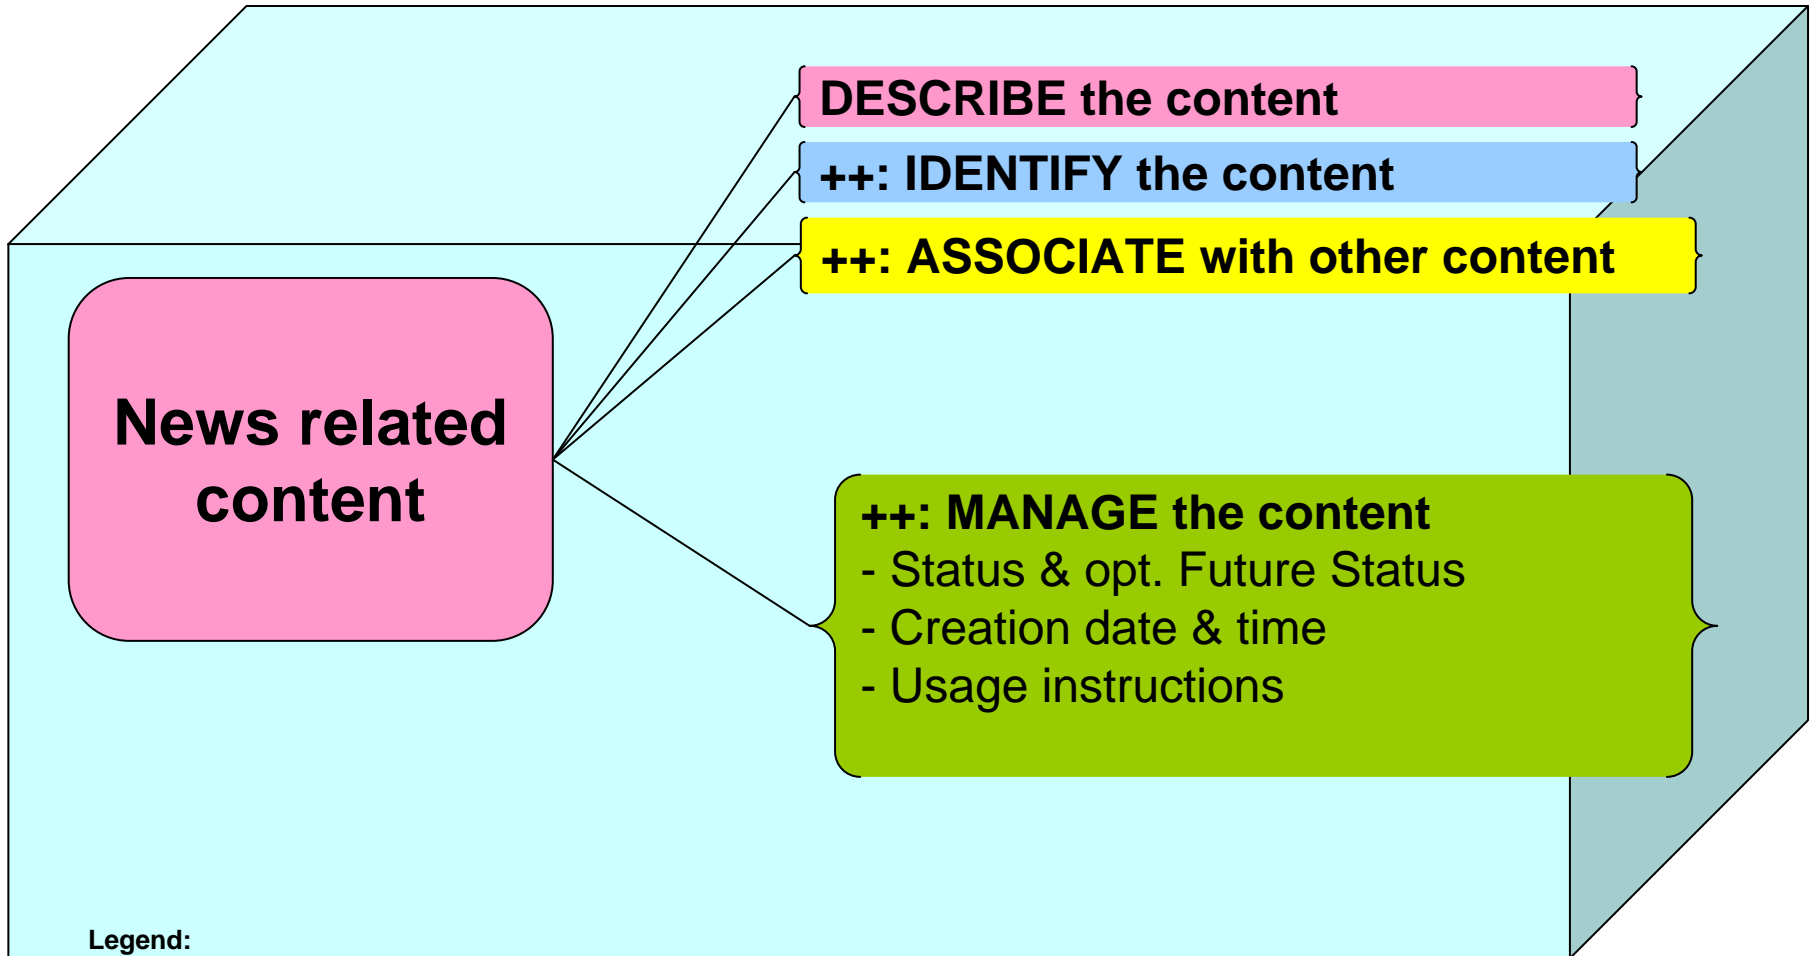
DESCRIBE the content

++: IDENTIFY the content

++: ASSOCIATE with other content

News related content

++: MANAGE the content
- Status & opt. Future Status
- Creation date & time
- Usage instructions

Legend: